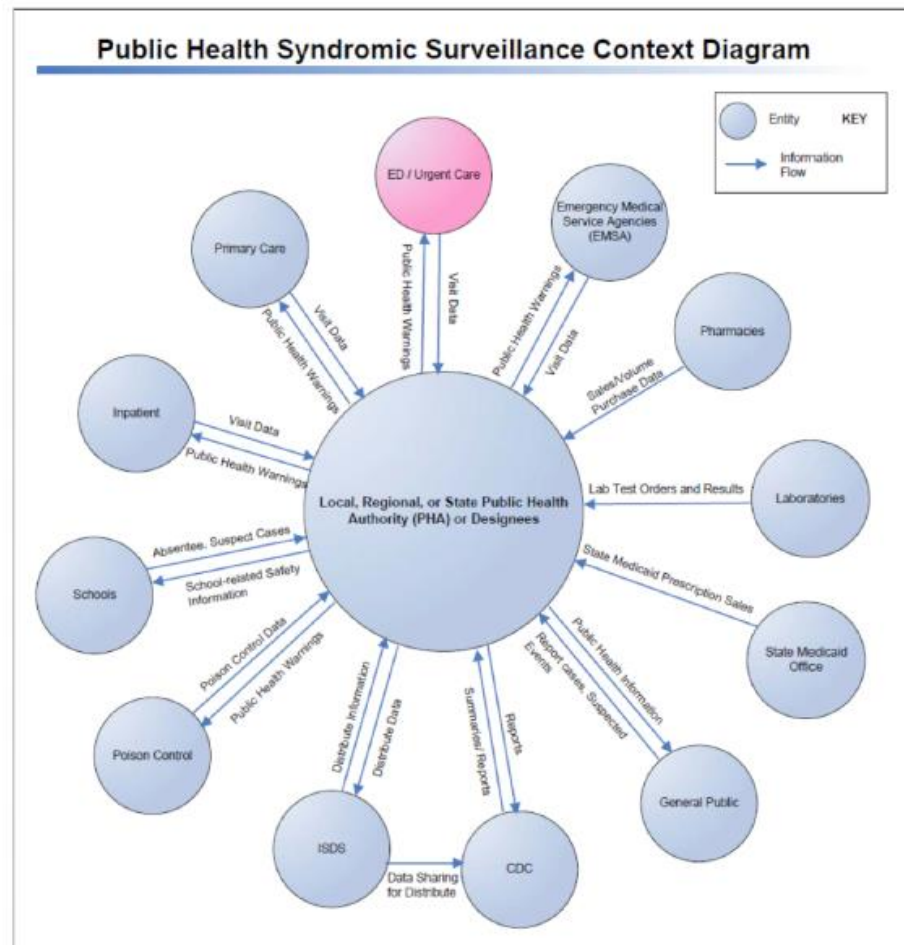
Public Health Syndromic Surveillance Context Diagram

Entity KEY

Information Flow

ED / Urgent Care

Primary Care

Emergency Medical Service Agencies (EMSA)

Pharmacies

Inpatient

Laboratories

Schools

State Medicaid Office

Poison Control

General Public

ISDS

CDC

Local, Regional, or State Public Health Authority (PHA) or Designees

Public Health Warnings

Visit Data

Visit Data

Public Health Warnings

Public Health Warnings

Visit Data

Sales/Volume Purchase Data

Visit Data

Public Health Warnings

Lab Test Orders and Results

Absentee, Suspect Cases

School-related Safety Information

State Medicaid Prescription Sales

Poison Control Data

Public Health Warnings

Public Health Information

Report cases, Suspected Events

Distribute Information

Distribute Data

Summaries/ Reports

Reports

Data Sharing for Distribute